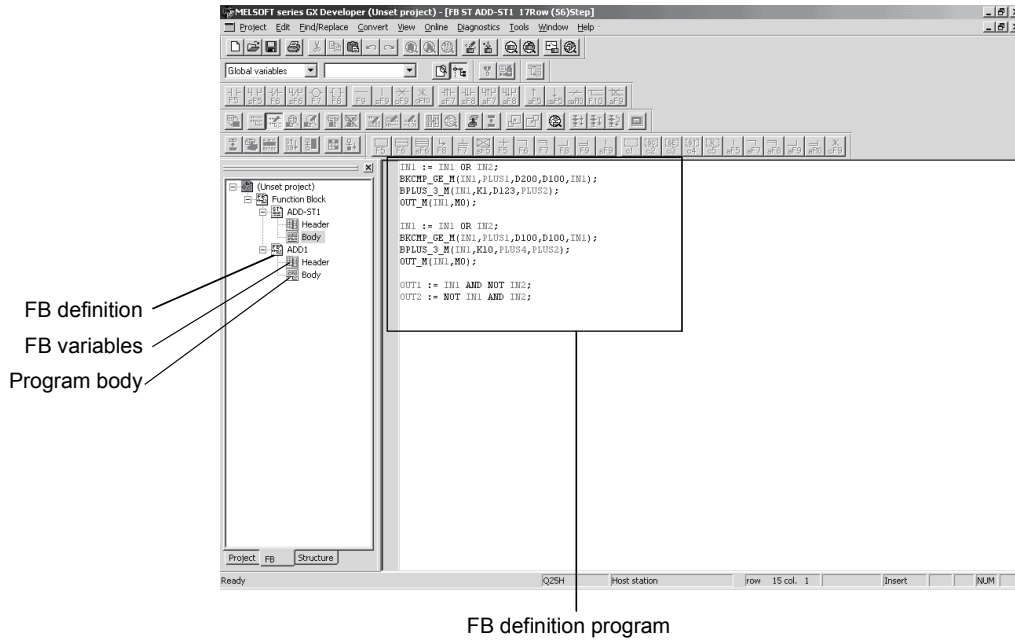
MELSOFT series GX Developer (Unset project) - [FB ST ADD-ST1 17Row (56)Step]
Project Edit Find/Replace Convert View Online Diagnostics Tools Window Help

Global variables

F5 sF5 F6 sF6 F7 F8 F9 sF9 cF9 cF10 sF7 sF8 aF7 aF8 aF5 caF5 caF10 F10 aF9

F5 F6 F7 F8 F9 sF5 sF6 F5 F6 F7 F8 F9 sF9 aF7 aF8 aF9 aF5 caF5 caF10 F10 aF9

(Unset project)
Function Block
ADD-ST1
Header
Body
ADD1
Header
Body

IN1 := IN1 OR IN2;
BKCMP_GE_M(IN1,PLUS1,D200,D100,IN1);
BPLUS_3_M(IN1,K1,D123,PLUS2);
OUT_M(IN1,M0);

IN1 := IN1 OR IN2;
BKCMP_GE_M(IN1,PLUS1,D100,D100,IN1);
BPLUS_3_M(IN1,K10,PLUS4,PLUS2);
OUT_M(IN1,M0);

OUT1 := IN1 AND NOT IN2;
OUT2 := NOT IN1 AND IN2;

FB definition
FB variables
Program body

Project FB Structure

Ready Q2SH Host station row 15 col. 1 Insert NUM

FB definition program